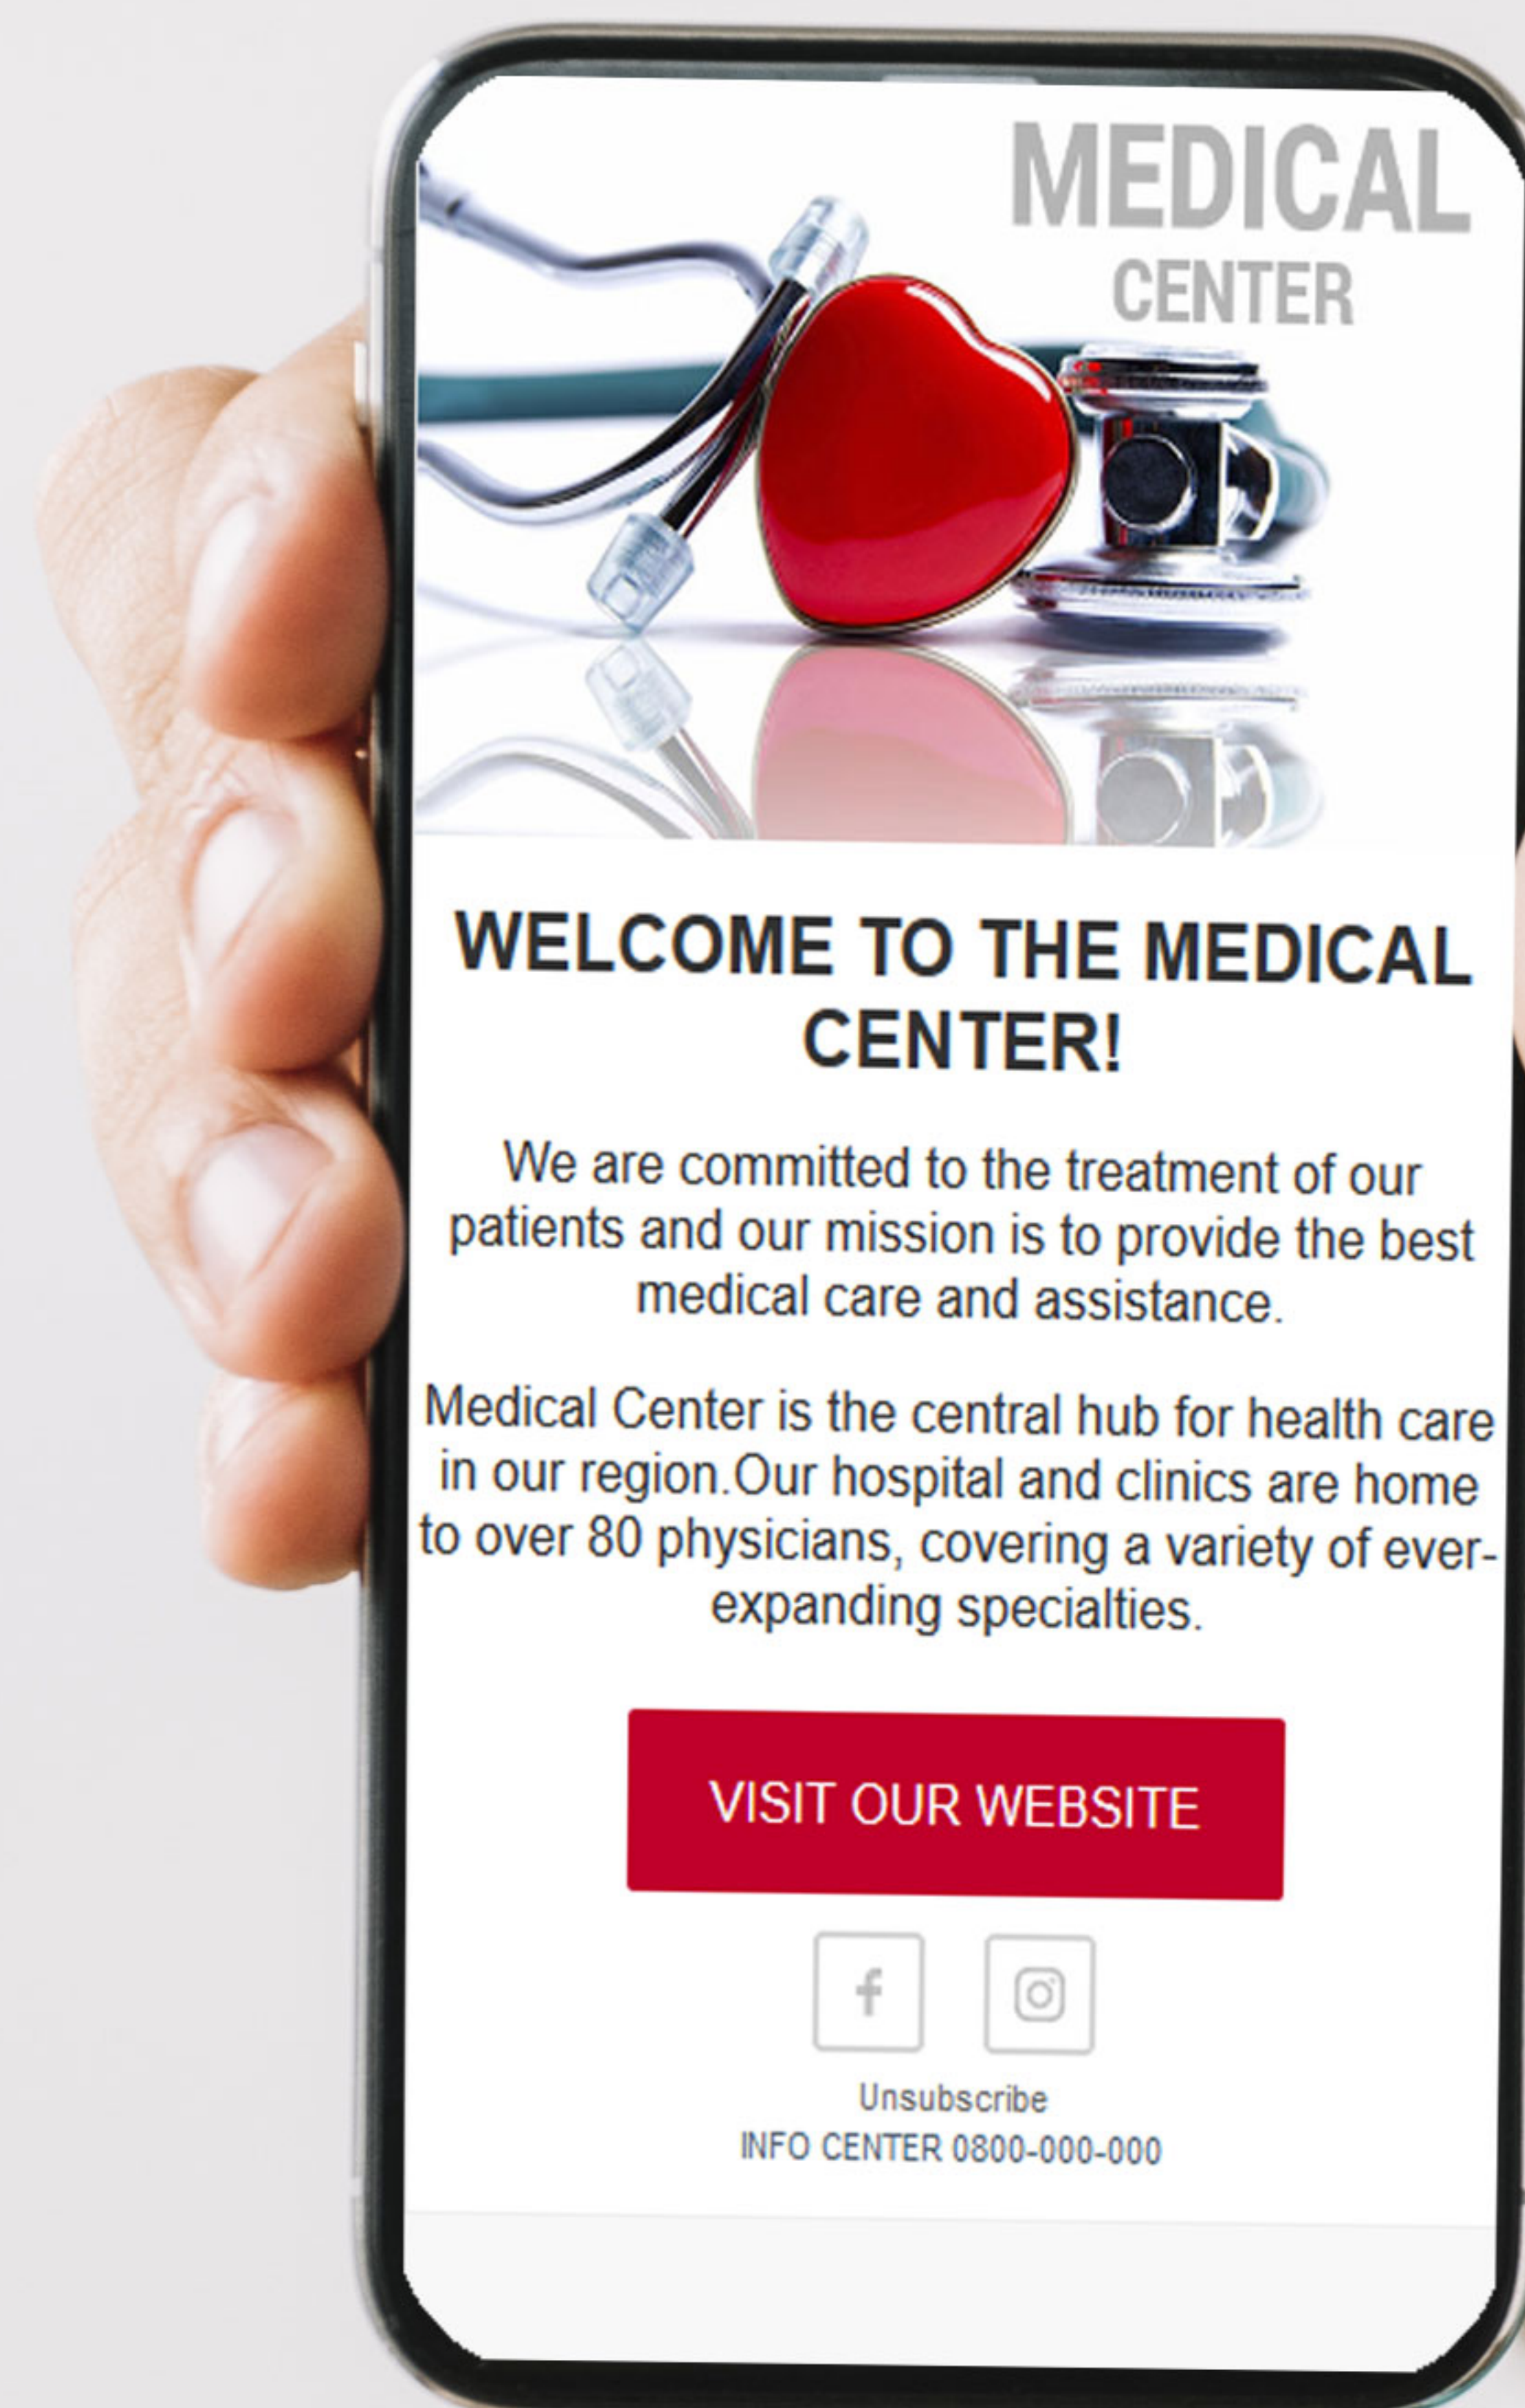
MEDICAL
CENTER

WELCOME TO THE MEDICAL CENTER!

We are committed to the treatment of our patients and our mission is to provide the best medical care and assistance.

Medical Center is the central hub for health care in our region.Our hospital and clinics are home to over 80 physicians, covering a variety of ever-expanding specialties.

VISIT OUR WEBSITE

Unsubscribe
INFO CENTER 0800-000-000